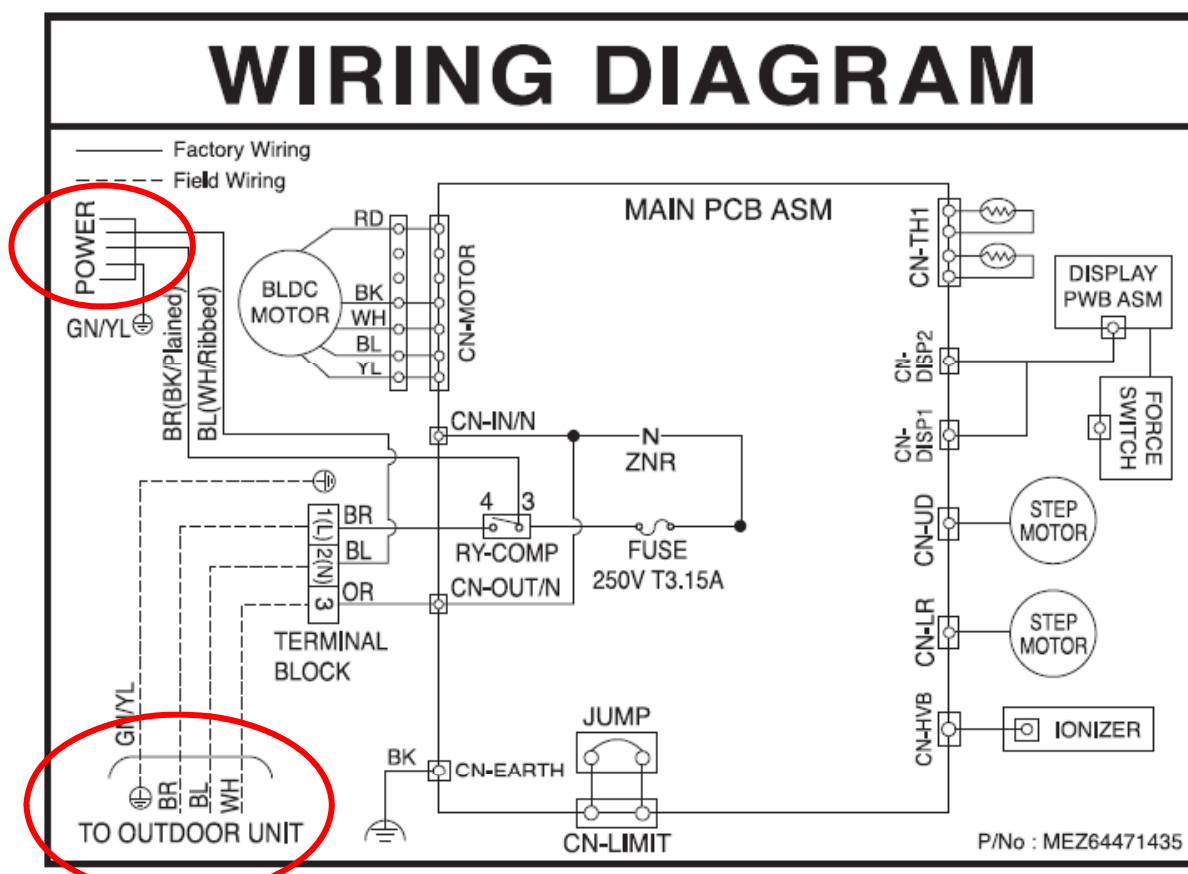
WIRING DIAGRAM

Factory Wiring
Field Wiring

POWER
GN/YL
BR(BK/Plained)
BL(WH/Ribbed)

RD
BLDC MOTOR
BK
WH
BL
YL
CN-MOTOR

MAIN PCB ASM

CN-TH1
DISPLAY PWB ASM
CN-DISP2
CN-DISP1
FORCE SWITCH

CN-IN/N
N
ZNR
4 3
RY-COMP
FUSE
250V T3.15A
CN-OUT/N

1(L)
2(N)
3
BR
BL
OR
TERMINAL BLOCK

CN-UD
STEP MOTOR
CN-LR
STEP MOTOR
CN-HVB
IONIZER

JUMP
BK
CN-EARTH
CN-LIMIT

GN/YL
BR
BL
WH
TO OUTDOOR UNIT

P/No : MEZ64471435